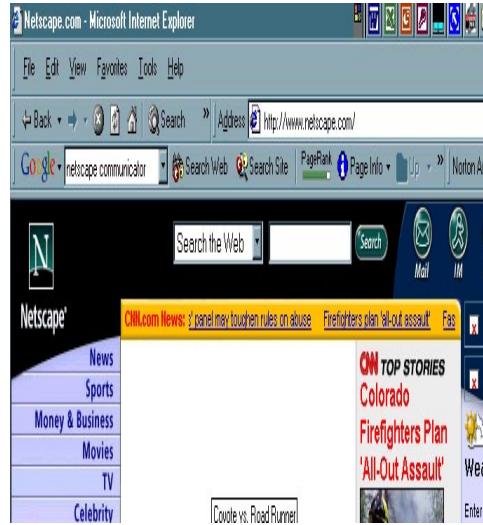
Netscape.com - Microsoft Internet Explorer

File Edit View Favorites Tools Help

Back Search » Address http://www.netscape.com/

Google netscape communicator Search Web Search Site PageRank Page Info Up » Norton A

Search the Web Search

Mail IM

Netscape

CNN.com News: 's' panel may toughen rules on abuse Firefighters plan 'all-out assault' Fas

News
Sports
Money & Business
Movies
TV
Celebrity

CNN TOP STORIES
Colorado Firefighters Plan 'All-Out Assault'

Coyote vs. Road Runner

Wea

Ente